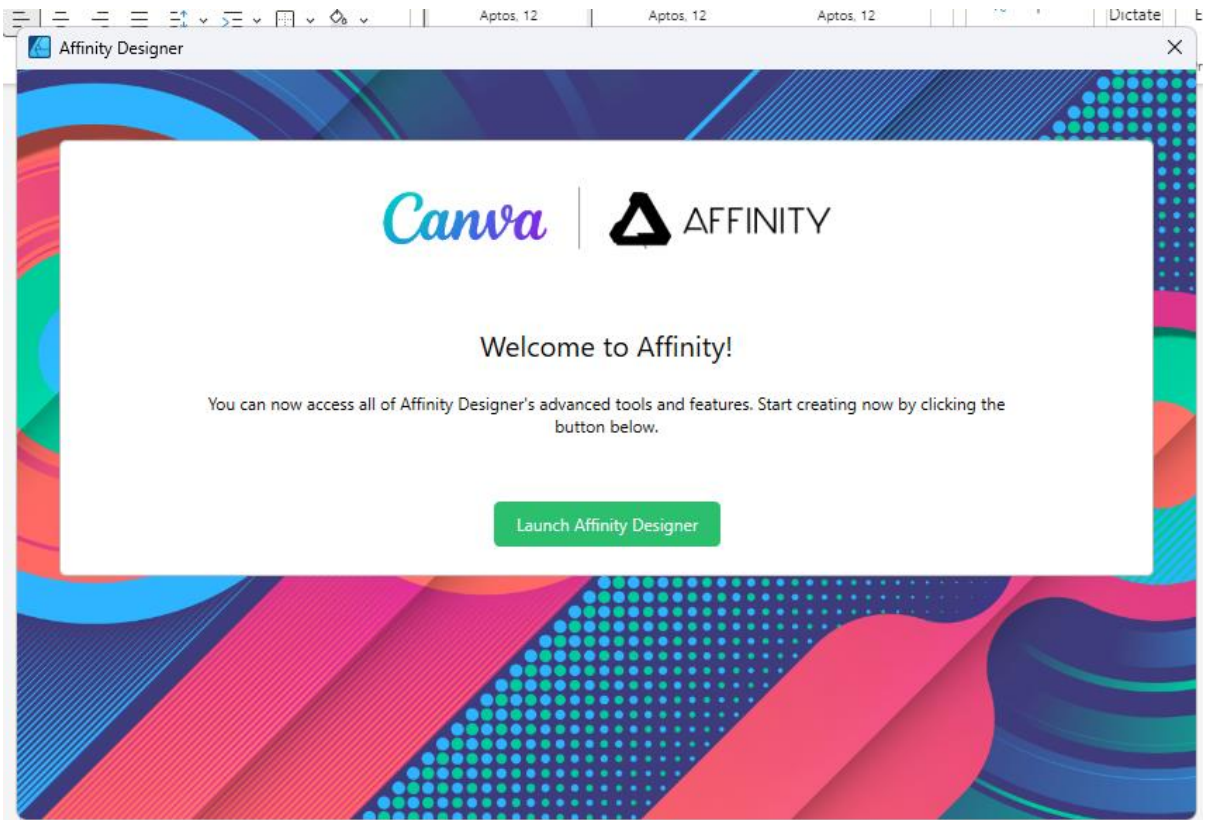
Aptos, 12 Aptos, 12 Aptos, 12 Dictate

Affinity Designer

Canva AFFINITY

Welcome to Affinity!

You can now access all of Affinity Designer's advanced tools and features. Start creating now by clicking the button below.

Launch Affinity Designer